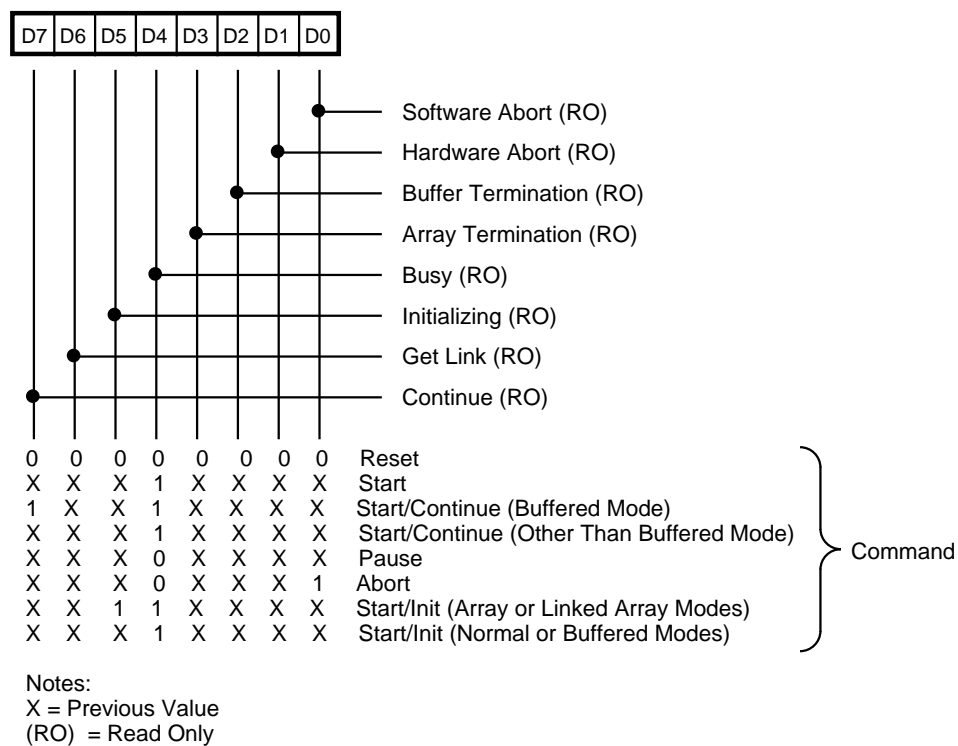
| D7 | D6 | D5 | D4 | D3 | D2 | D1 | D0 |
|---|---|---|---|---|---|---|---|

Software Abort (RO)
Hardware Abort (RO)
Buffer Termination (RO)
Array Termination (RO)
Busy (RO)
Initializing (RO)
Get Link (RO)
Continue (RO)

0 0 0 0 0 0 0 0 Reset
X X X 1 X X X X Start
1 X X 1 X X X X Start/Continue (Buffered Mode)
X X X 1 X X X X Start/Continue (Other Than Buffered Mode)
X X X 0 X X X X Pause
X X X 0 X X X 1 Abort
X X 1 1 X X X X Start/Init (Array or Linked Array Modes)
X X X 1 X X X X Start/Init (Normal or Buffered Modes)

Command

Notes:
X = Previous Value
(RO) = Read Only